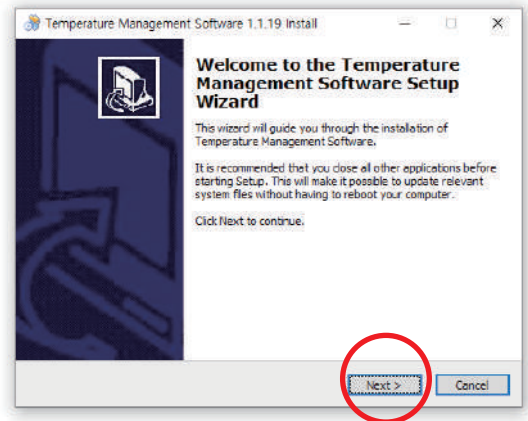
Temperature Management Software 1.1.19 Install

Welcome to the Temperature Management Software Setup Wizard

This wizard will guide you through the installation of Temperature Management Software.

It is recommended that you close all other applications before starting Setup. This will make it possible to update relevant system files without having to reboot your computer.

Click Next to continue.

Next >

Cancel